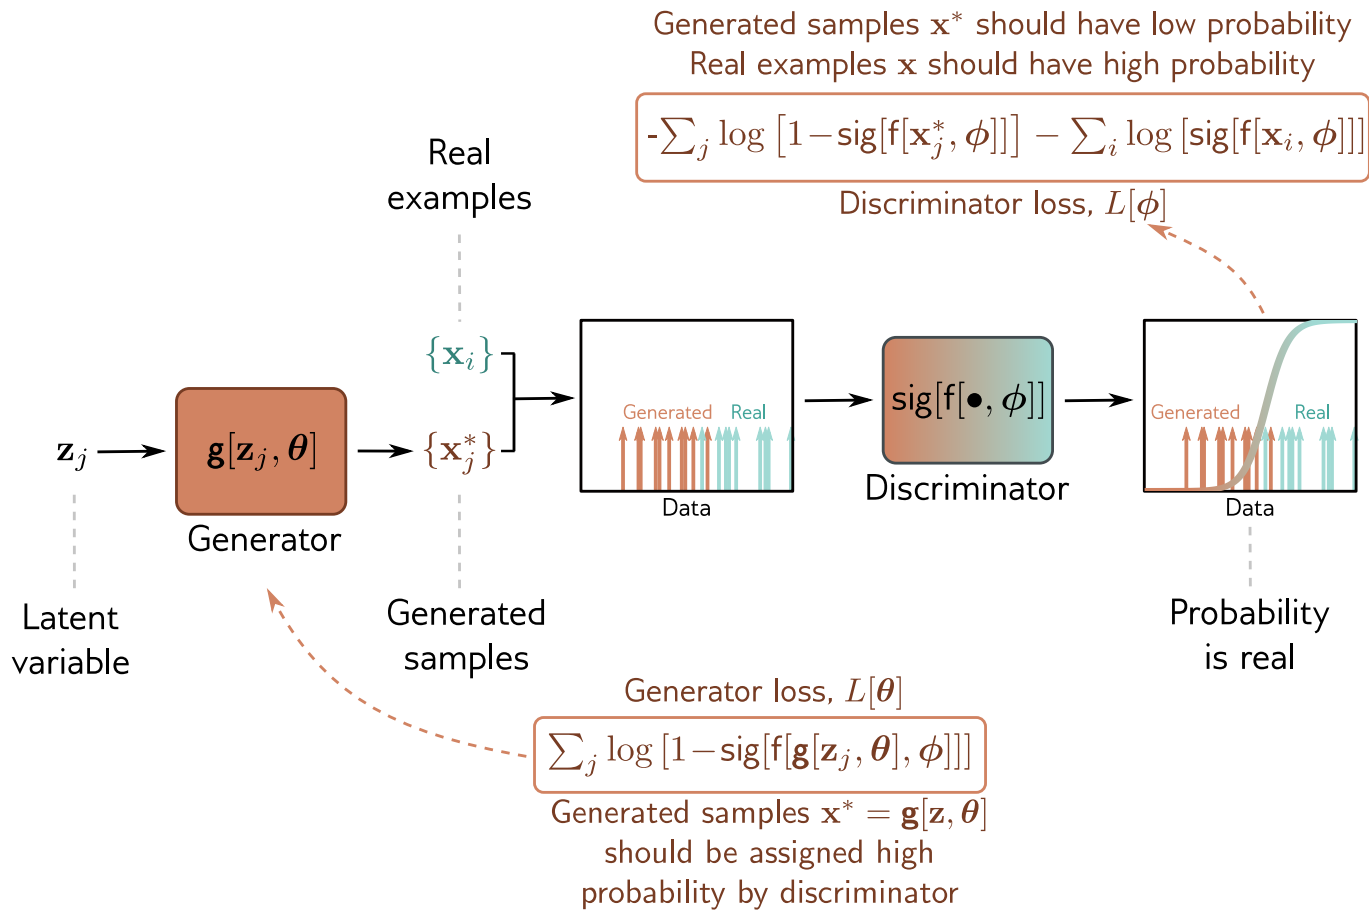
Generated samples $\mathbf{x}^*$ should have low probability
Real examples $\mathbf{x}$ should have high probability

$-\sum_j \log\left[1-\text{sig}[\text{f}[\mathbf{x}_j^*,\boldsymbol{\phi}]]\right] - \sum_i \log\left[\text{sig}[\text{f}[\mathbf{x}_i,\boldsymbol{\phi}]]\right]$

Discriminator loss, $L[\boldsymbol{\phi}]$

Real examples

$\{\mathbf{x}_i\}$

$\mathbf{z}_j$

$\mathbf{g}[\mathbf{z}_j,\boldsymbol{\theta}]$

Generator

$\{\mathbf{x}_j^*\}$

Generated Real

Data

$\text{sig}[\text{f}[\bullet,\boldsymbol{\phi}]]$

Discriminator

Generated Real

Data

Latent variable

Generated samples

Probability is real

Generator loss, $L[\boldsymbol{\theta}]$

$\sum_j \log\left[1-\text{sig}[\text{f}[\mathbf{g}[\mathbf{z}_j,\boldsymbol{\theta}],\boldsymbol{\phi}]]\right]$

Generated samples $\mathbf{x}^* = \mathbf{g}[\mathbf{z},\boldsymbol{\theta}]$ should be assigned high probability by discriminator